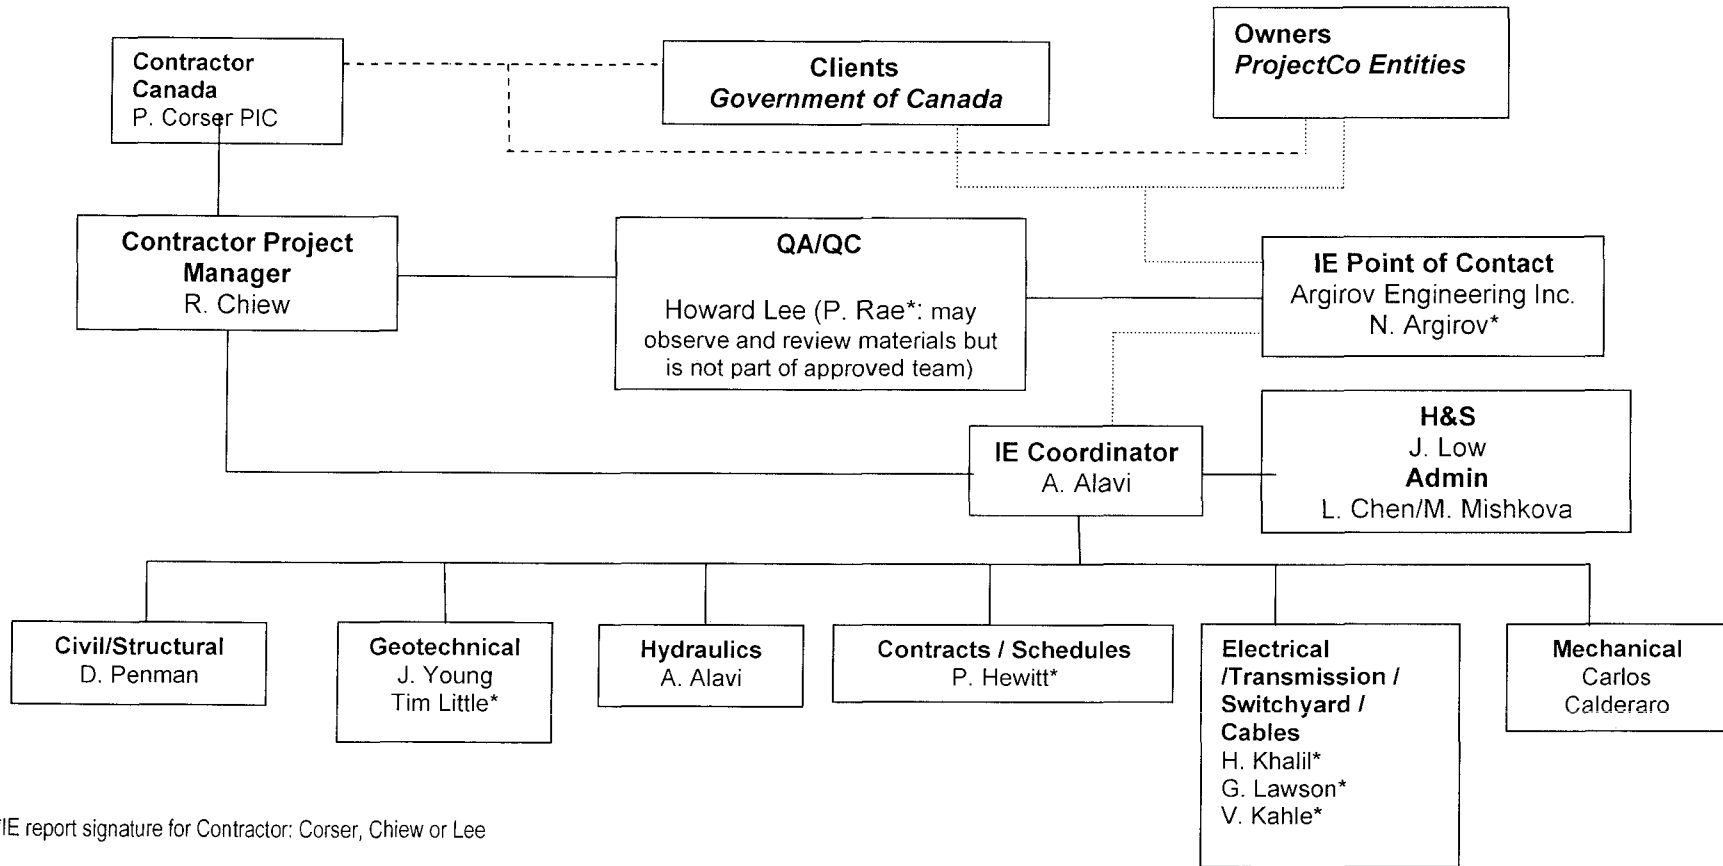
Contractor Canada
P. Corser PIC

Clients
*Government of Canada*

Owners
*ProjectCo Entities*

Contractor Project Manager
R. Chiew

QA/QC

Howard Lee (P. Rae*: may observe and review materials but is not part of approved team)

IE Point of Contact
Argirov Engineering Inc.
N. Argirov*

IE Coordinator
A. Alavi

H&S
J. Low
Admin
L. Chen/M. Mishkova

Civil/Structural
D. Penman

Geotechnical
J. Young
Tim Little*

Hydraulics
A. Alavi

Contracts / Schedules
P. Hewitt*

Electrical /Transmission / Switchyard / Cables
H. Khalil*
G. Lawson*
V. Kahle*

Mechanical
Carlos Calderaro

IE report signature for Contractor: Corser, Chiew or Lee